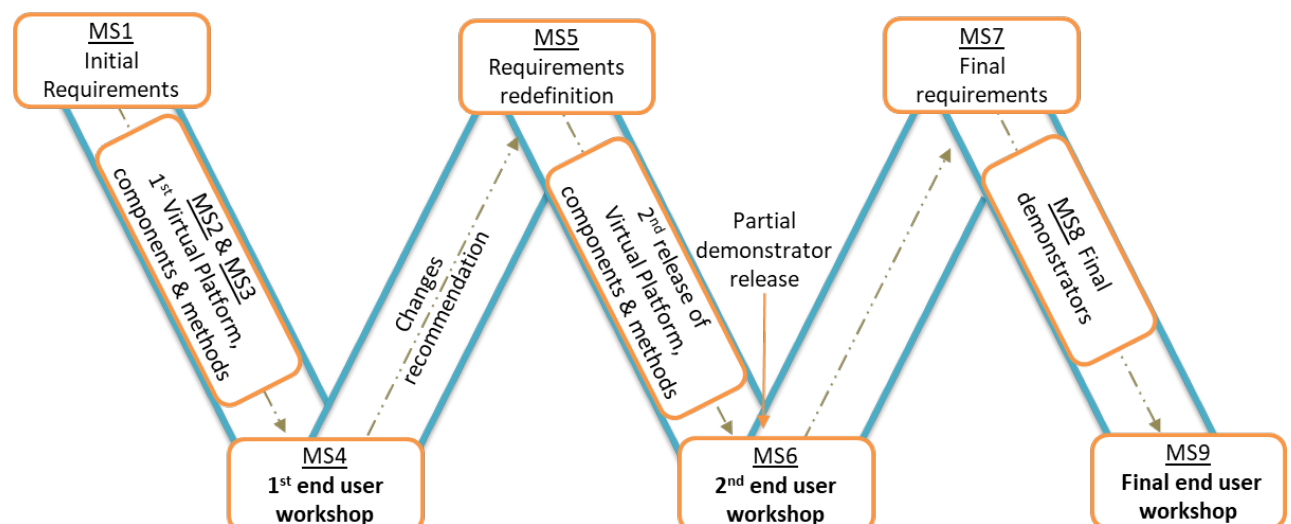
MS1
Initial Requirements

MS2 & MS3
1st Virtual Platform, components & methods

MS4
**1st end user workshop**

Changes recommendation

MS5
Requirements redefinition

2nd release of Virtual Platform, components & methods

Partial demonstrator release

MS6
**2nd end user workshop**

MS7
Final requirements

MS8 Final demonstrators

MS9
**Final end user workshop**